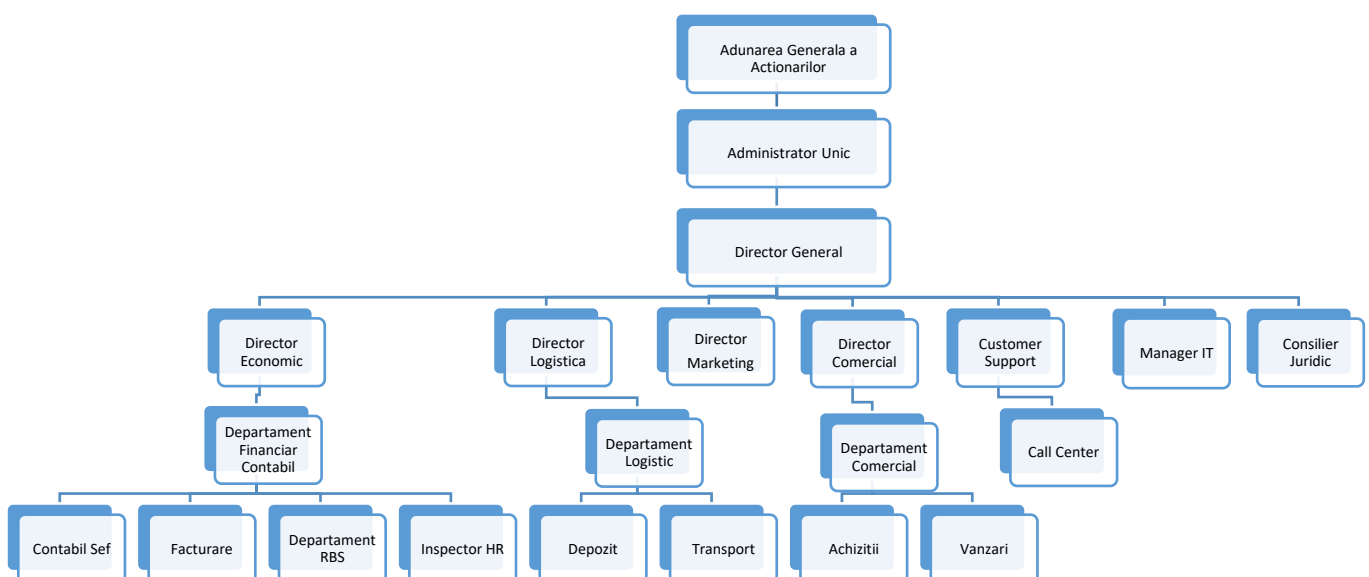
Adunarea Generala a Actionarilor

Administrator Unic

Director General

Director Economic

Director Logistica

Director Marketing

Director Comercial

Customer Support

Manager IT

Consilier Juridic

Departament Financiar Contabil

Departament Logistic

Departament Comercial

Call Center

Contabil Sef

Facturare

Departament RBS

Inspector HR

Depozit

Transport

Achizitii

Vanzari